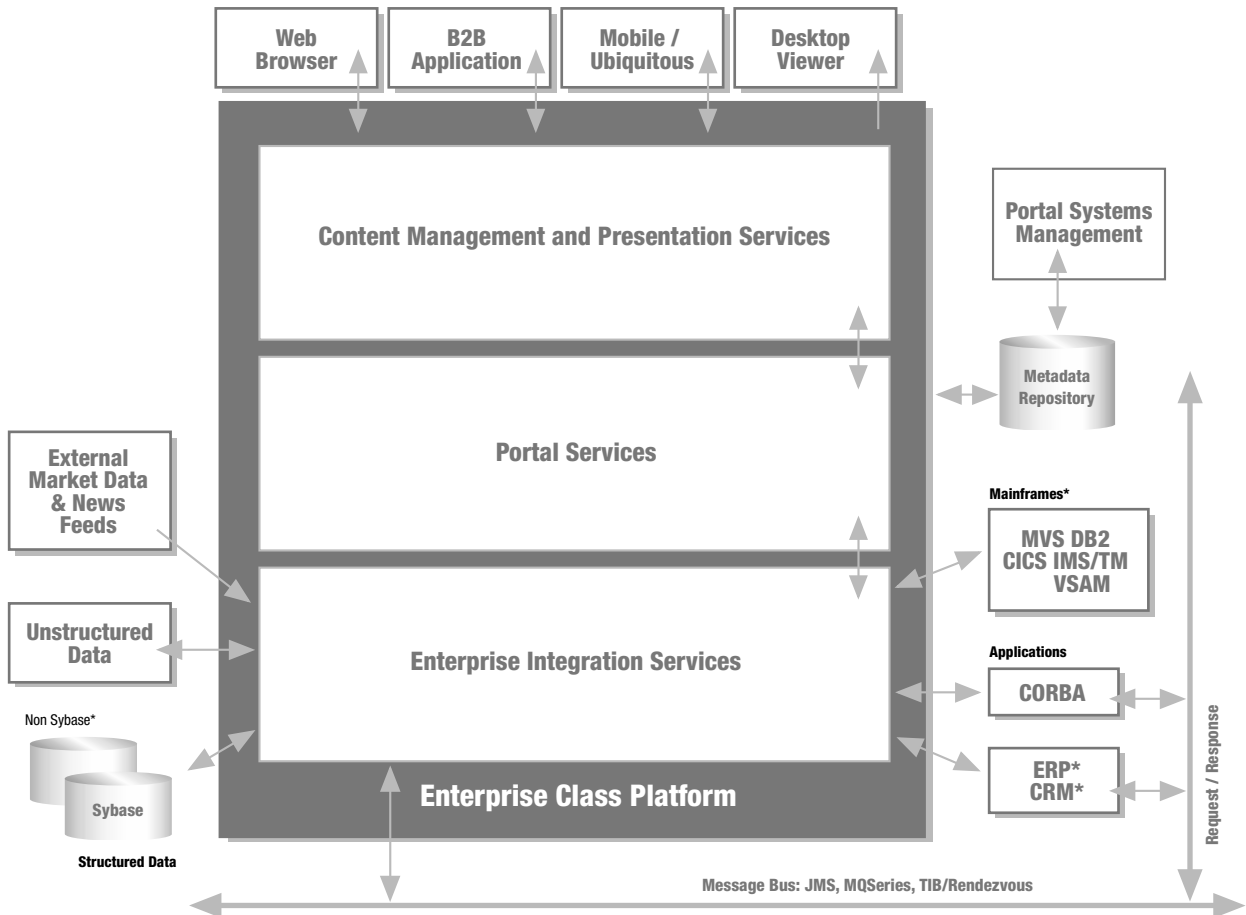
Web Browser

B2B Application

Mobile / Ubiquitous

Desktop Viewer

Content Management and Presentation Services

Portal Systems Management

Metadata Repository

Portal Services

External Market Data & News Feeds

Mainframes*

MVS DB2 CICS IMS/TM VSAM

Unstructured Data

Enterprise Integration Services

Applications

CORBA

Non Sybase*

Sybase

ERP* CRM*

Enterprise Class Platform

Structured Data

Request / Response

Message Bus: JMS, MQSeries, TIB/Rendezvous